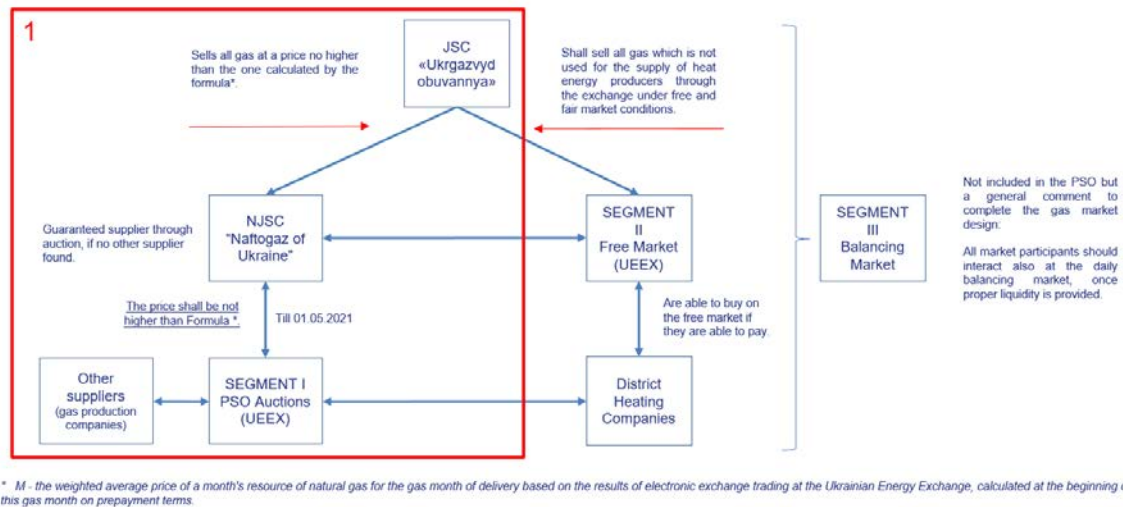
1

Sells all gas at a price no higher than the one calculated by the formula*.

JSC «Ukrgazvyd obuvannya»

Shall sell all gas which is not used for the supply of heat energy producers through the exchange under free and fair market conditions.

Guaranteed supplier through auction, if no other supplier found.

NJSC "Naftogaz of Ukraine"

SEGMENT II Free Market (UEEX)

SEGMENT III Balancing Market

Not included in the PSO but a general comment to complete the gas market design:

All market participants should interact also at the daily balancing market, once proper liquidity is provided.

The price shall be not higher than Formula *.

Till 01.05.2021

Are able to buy on the free market if they are able to pay.

Other suppliers (gas production companies)

SEGMENT I PSO Auctions (UEEX)

District Heating Companies

* M - the weighted average price of a month's resource of natural gas for the gas month of delivery based on the results of electronic exchange trading at the Ukrainian Energy Exchange, calculated at the beginning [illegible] this gas month on prepayment terms.